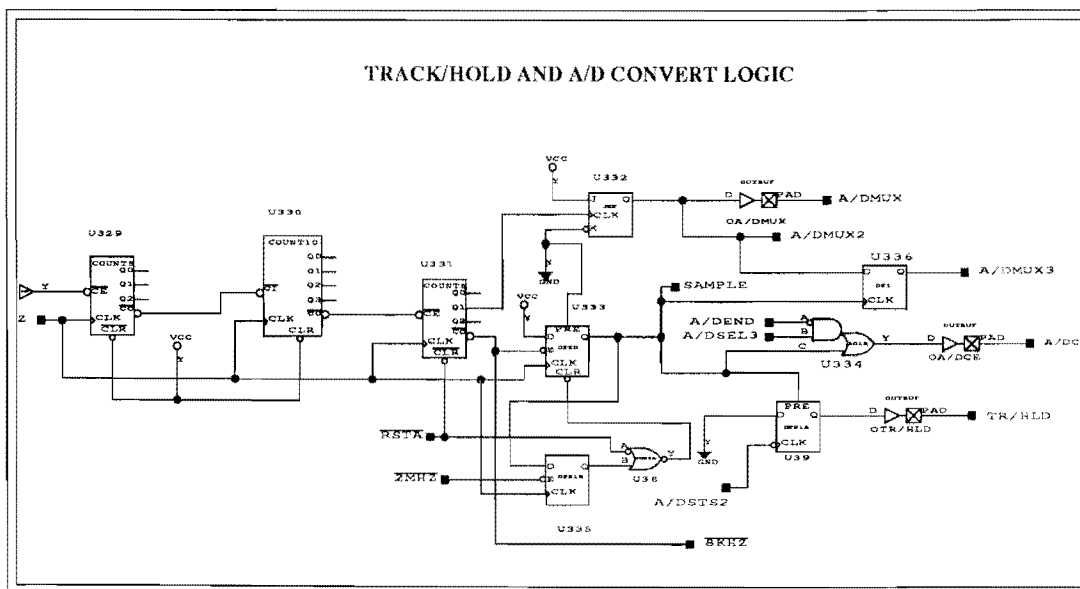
TRACK/HOLD AND A/D CONVERT LOGIC

VCC
Y
U332
J
Q
CLK
K
OUTBUF
D
PAD
A/DMUX
OA/DMUX
A/DMUX2
U330
U329
COUNT10
COUNT5
Q0
Q1
Q2
Q3
CE
CI
CLK
CLR
TC
U331
COUNT5
GND
U336
A/DMUX3
SAMPLE
VCC
Y
U333
PRE
CE
CLK
CLR
Y
Z
VCC
Y
A/DEND
A/DSEL3
A
B
C
Y
OUTBUF
D
PAD
OA/DCE
A/DC
U334
PRE
OUTBUF
D
PAD
TR/HLD
OTR/HLD
CLK
U39
Y
GND
RSTA
A
B
Y
U36
2MHZ
CE
CLK
A/DSTS2
U335
8KHZ